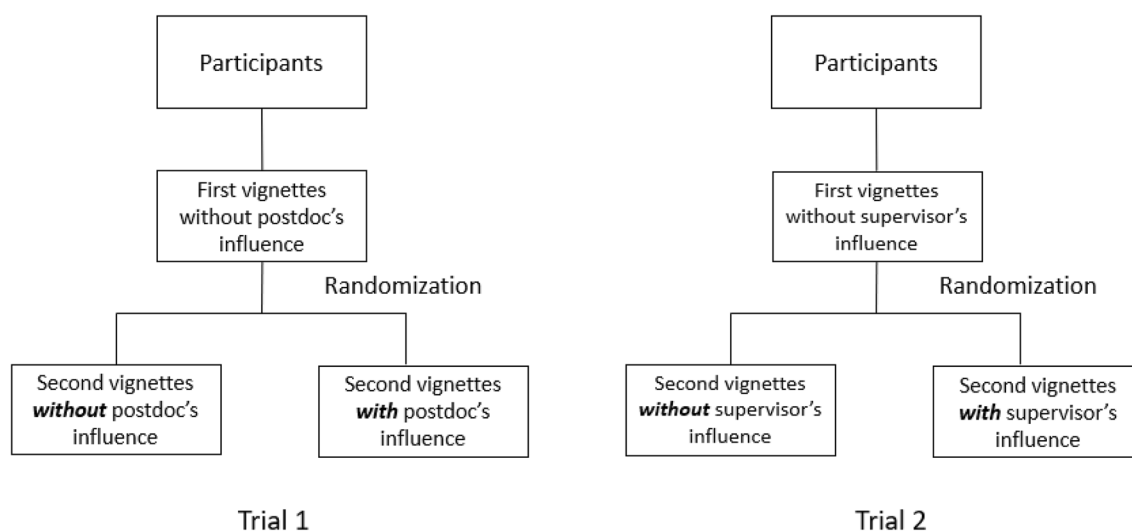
Participants

First vignettes without postdoc's influence

Randomization

Second vignettes ***without*** postdoc's influence

Second vignettes ***with*** postdoc's influence

Trial 1

Participants

First vignettes without supervisor's influence

Randomization

Second vignettes ***without*** supervisor's influence

Second vignettes ***with*** supervisor's influence

Trial 2